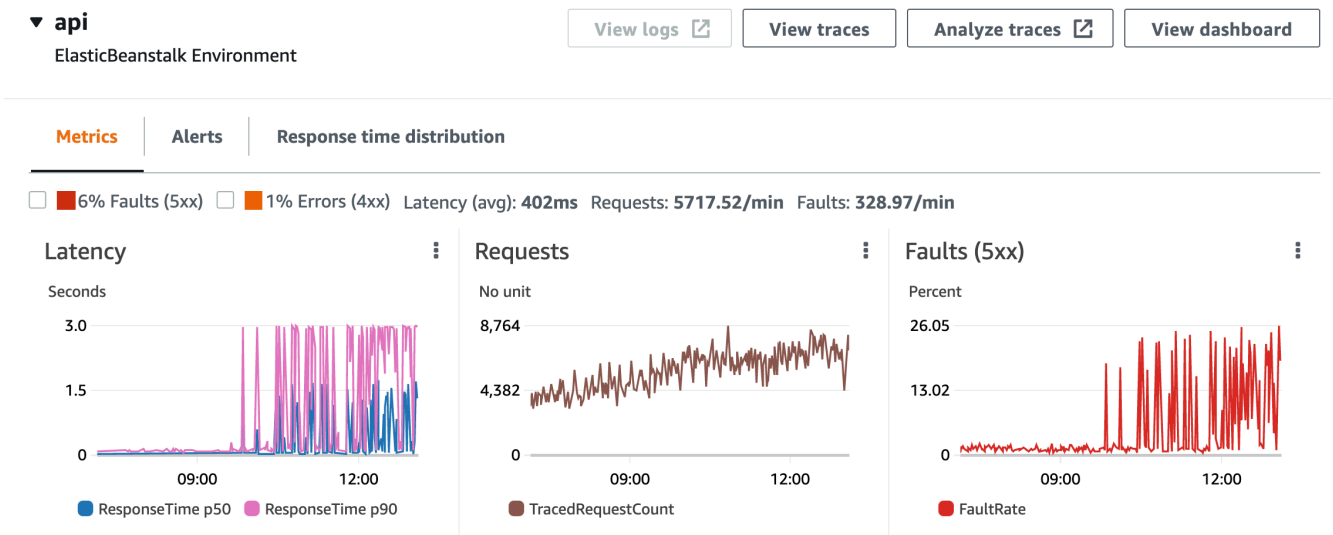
▼ api
ElasticBeanstalk Environment

View logs
View traces
Analyze traces
View dashboard

Metrics
Alerts
Response time distribution

6% Faults (5xx) 1% Errors (4xx) Latency (avg): **402ms** Requests: **5717.52/min** Faults: **328.97/min**

Latency
Seconds
3.0
1.5
0
09:00
12:00
ResponseTime p50 ResponseTime p90

Requests
No unit
8,764
4,382
0
09:00
12:00
TracedRequestCount

Faults (5xx)
Percent
26.05
13.02
0
09:00
12:00
FaultRate